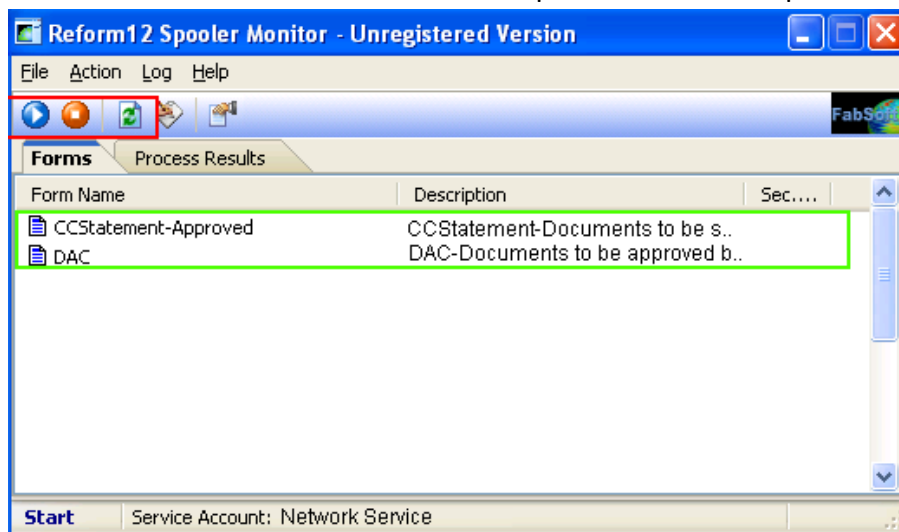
Reform12 Spooler Monitor - Unregistered Version

File Action Log Help

FabSoft

Forms Process Results

| Form Name | Description | Sec.... |
|---|---|---|
| CCStatement-Approved | CCStatement-Documents to be s.. | |
| DAC | DAC-Documents to be approved b.. | |

Start Service Account: Network Service